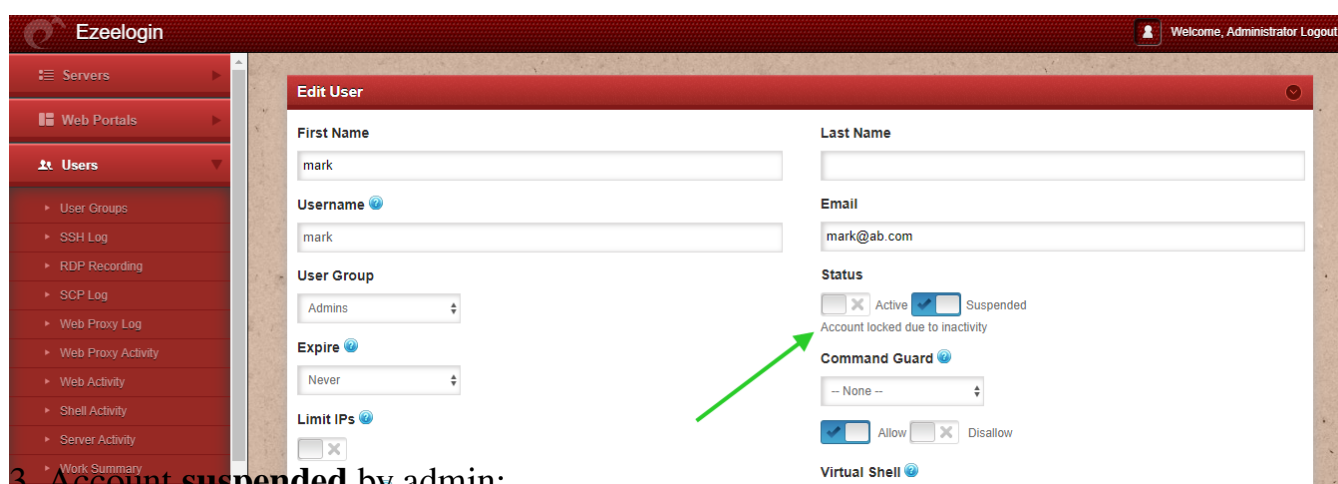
Ezeelogin

Welcome, Administrator Logout

Servers

Web Portals

Users

User Groups

SSH Log

RDP Recording

SCP Log

Web Proxy Log

Web Proxy Activity

Web Activity

Shell Activity

Server Activity

Work Summary

Edit User

First Name

mark

Last Name

Username

mark

Email

mark@ab.com

User Group

Admins

Status

Active Suspended

Account locked due to inactivity

Expire

Never

Command Guard

-- None --

Limit IPs

Allow Disallow

Virtual Shell

3. Account **suspended** by admin: